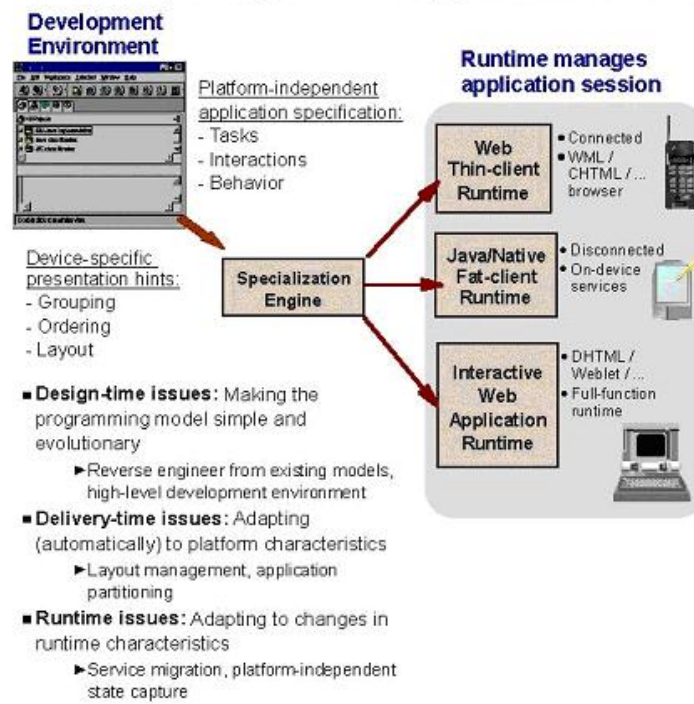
Development Environment

Platform-independent application specification:
- Tasks
- Interactions
- Behavior

Device-specific presentation hints:
- Grouping
- Ordering
- Layout

Specialization Engine

Runtime manages application session

Web Thin-client Runtime

• Connected
• WML / CHTML / ... browser

Java/Native Fat-client Runtime

• Disconnected
• On-device services

Interactive Web Application Runtime

• DHTML / Weblet / ...
• Full-function runtime

▪ Design-time issues: Making the programming model simple and evolutionary
►Reverse engineer from existing models, high-level development environment

▪ Delivery-time issues: Adapting (automatically) to platform characteristics
►Layout management, application partitioning

▪ Runtime issues: Adapting to changes in runtime characteristics
►Service migration, platform-independent state capture